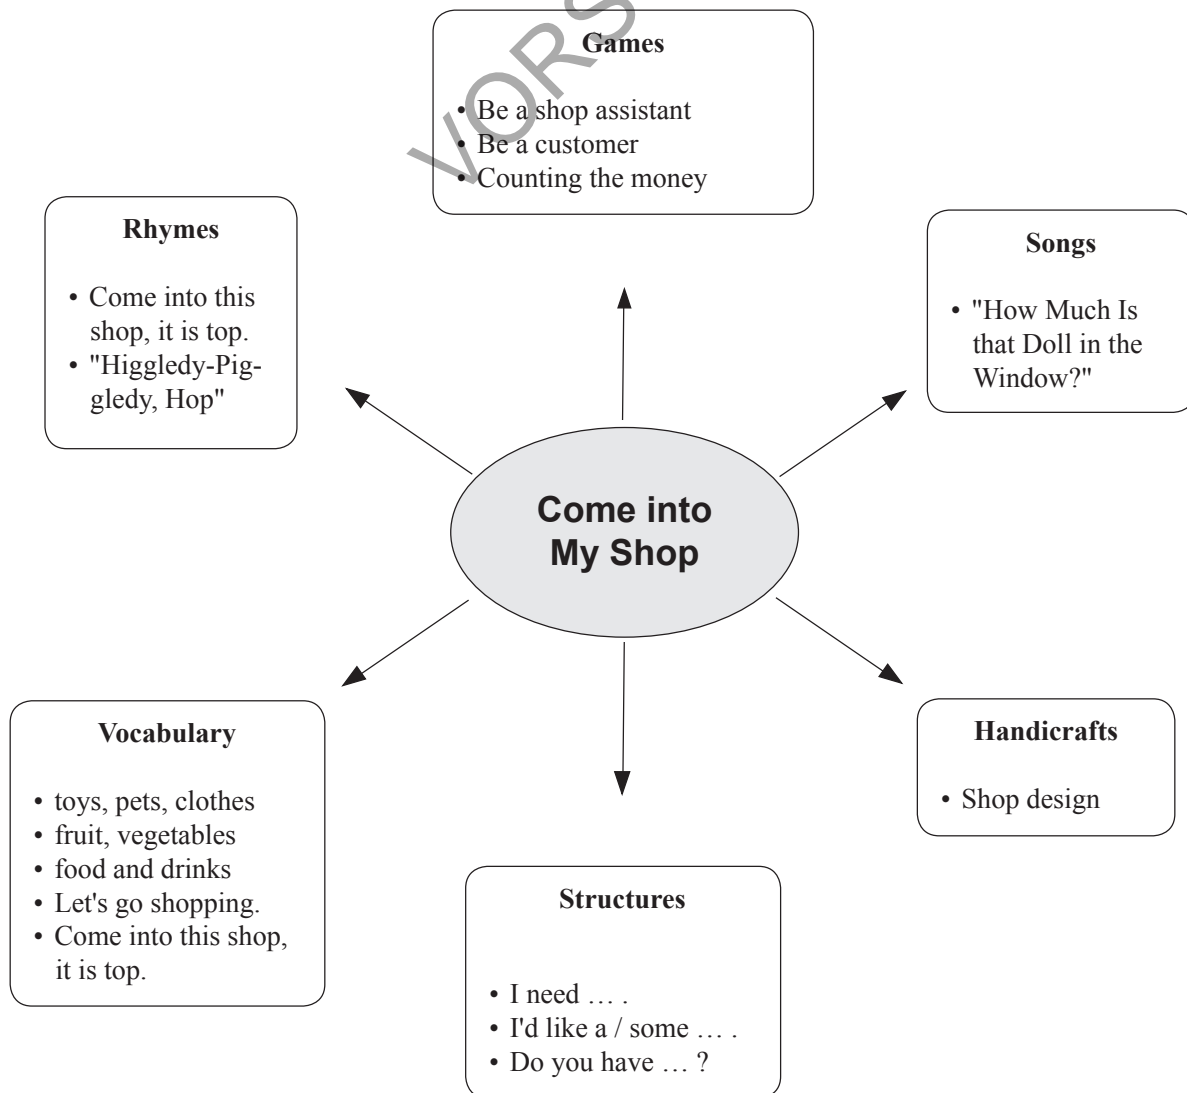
VORS

Games

• Be a shop assistant
• Be a customer
• Counting the money

Rhymes

• Come into this shop, it is top.
• "Higgledy-Piggledy, Hop"

Songs

• "How Much Is that Doll in the Window?"

Come into My Shop

Vocabulary

• toys, pets, clothes
• fruit, vegetables
• food and drinks
• Let's go shopping.
• Come into this shop, it is top.

Handicrafts

• Shop design

Structures

• I need … .
• I'd like a / some … .
• Do you have … ?